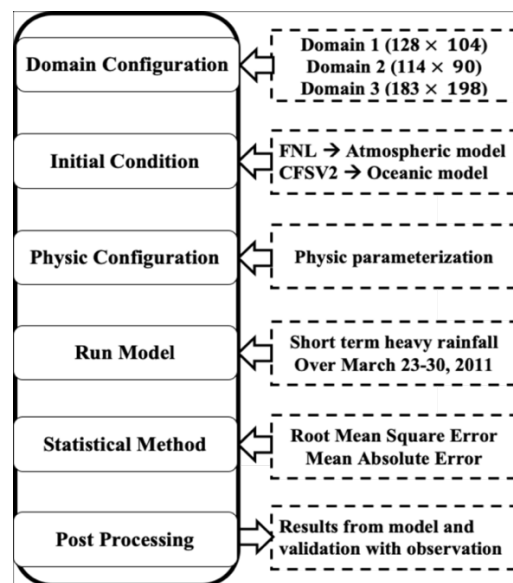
Domain Configuration

Domain 1 ($128 \times 104$)
Domain 2 ($114 \times 90$)
Domain 3 ($183 \times 198$)

Initial Condition

FNL → Atmospheric model
CFSV2 → Oceanic model

Physic Configuration

Physic parameterization

Run Model

Short term heavy rainfall
Over March 23-30, 2011

Statistical Method

Root Mean Square Error
Mean Absolute Error

Post Processing

Results from model and validation with observation